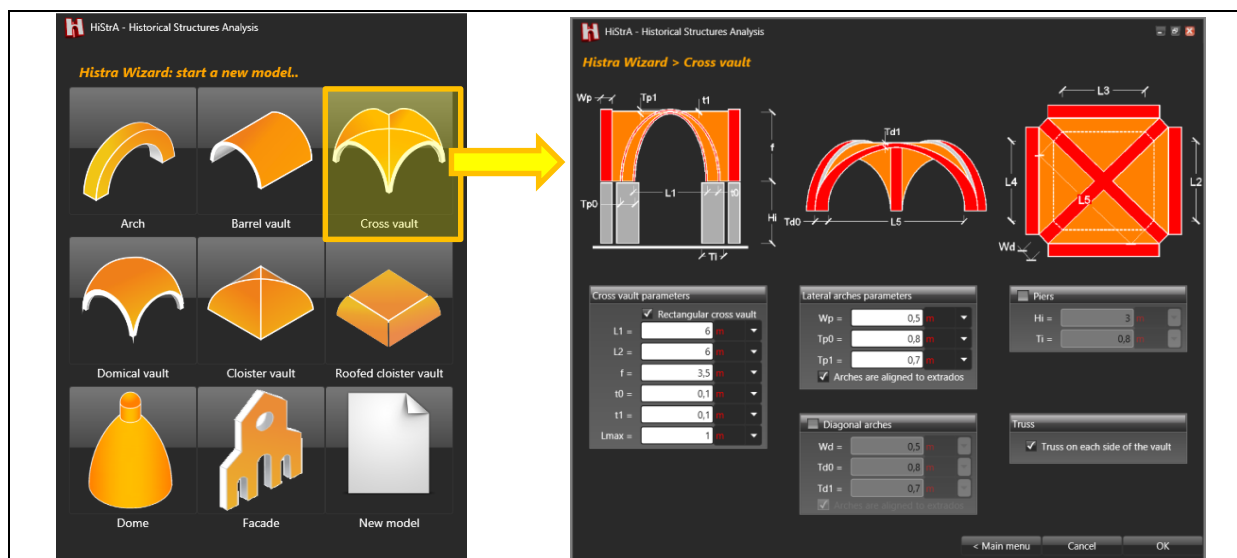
HiStrA - Historical Structures Analysis

Histra Wizard: start a new model..

Arch
Barrel vault
Cross vault
Domical vault
Cloister vault
Roofed cloister vault
Dome
Facade
New model

HiStrA - Historical Structures Analysis

Histra Wizard > Cross vault

Wp
Tp1
t1
f
Tp0
L1
t0
Hi
Ti
Td1
Td0
L5
L3
L4
L2
L5
Wd

Cross vault parameters
Rectangular cross vault
L1 = 6 m
L2 = 6 m
f = 3,5 m
t0 = 0,1 m
t1 = 0,1 m
Lmax = 1 m

Lateral arches parameters
Wp = 0,5 m
Tp0 = 0,8 m
Tp1 = 0,7 m
Arches are aligned to extrados

Piers
Hi = 3 m
Ti = 0,8 m

Diagonal arches
Wd = 0,5 m
Td0 = 0,8 m
Td1 = 0,7 m
Arches are aligned to extrados

Truss
Truss on each side of the vault

< Main menu
Cancel
OK